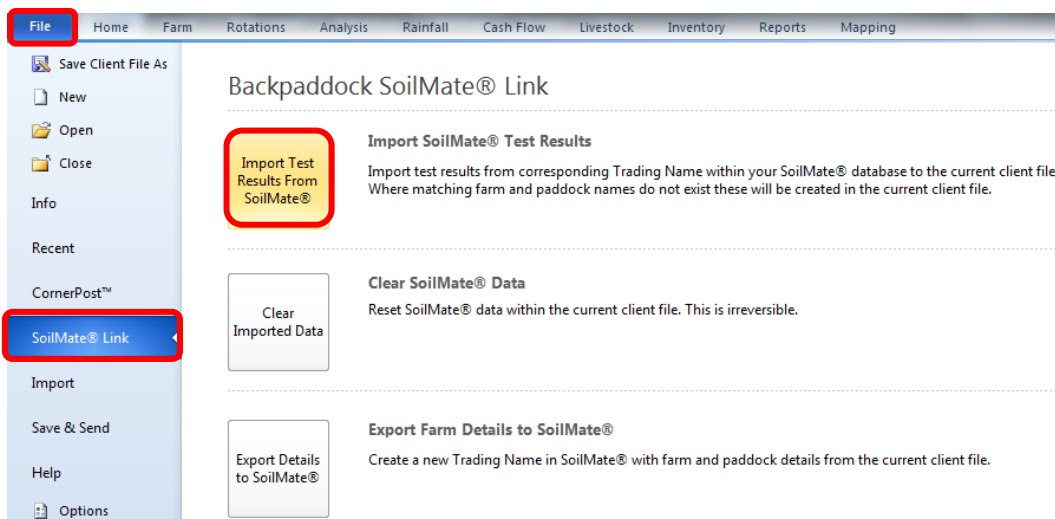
File Home Farm Rotations Analysis Rainfall Cash Flow Livestock Inventory Reports Mapping

Save Client File As
New
Open
Close
Info
Recent
CornerPost™
SoilMate® Link
Import
Save & Send
Help
Options

Backpaddock SoilMate® Link

Import Test Results From SoilMate®

Import SoilMate® Test Results

Import test results from corresponding Trading Name within your SoilMate® database to the current client file
Where matching farm and paddock names do not exist these will be created in the current client file.

Clear Imported Data

Clear SoilMate® Data

Reset SoilMate® data within the current client file. This is irreversible.

Export Details to SoilMate®

Export Farm Details to SoilMate®

Create a new Trading Name in SoilMate® with farm and paddock details from the current client file.